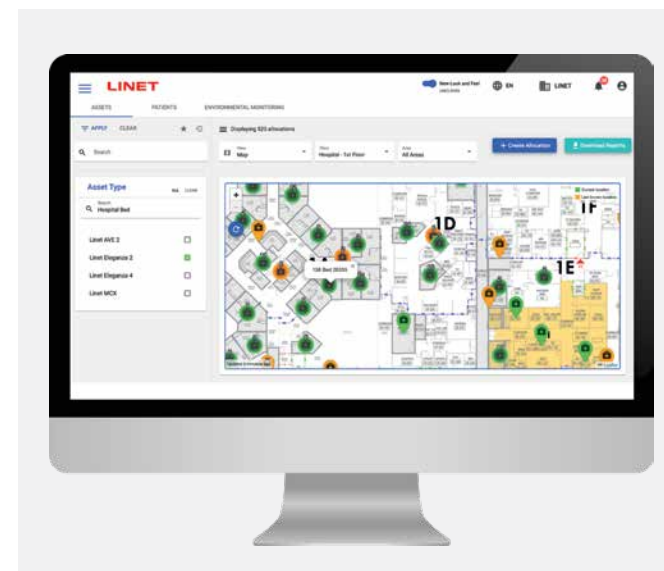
LINET

ASSETS PATIENTS ENVIRONMENTAL MONITORING

New Look and Feel

EN

LINET

APPLY CLEAR

Displaying 825 allocations

Search

Map

Hospital - 1st Floor

All Areas

+ Create Allocation

Download Reports

Asset Type

Search
Hospital Bed

Linet AVE 2

Linet Eleganza 2

Linet Eleganza 4

Linet MCX

1D

1F

1E

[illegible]